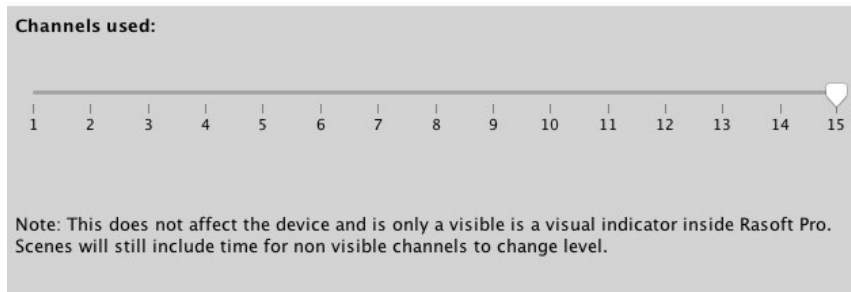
Channels used:

1 2 3 4 5 6 7 8 9 10 11 12 13 14 15

Note: This does not affect the device and is only a visible is a visual indicator inside Rasoft Pro. Scenes will still include time for non visible channels to change level.